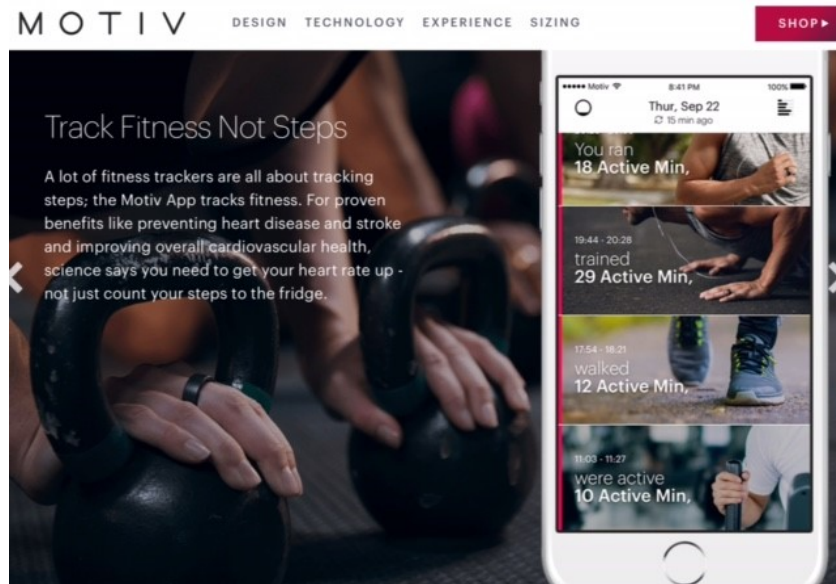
MOTIV

DESIGN TECHNOLOGY EXPERIENCE SIZING

SHOP ▸

Track Fitness Not Steps

A lot of fitness trackers are all about tracking steps; the Motiv App tracks fitness. For proven benefits like preventing heart disease and stroke and improving overall cardiovascular health, science says you need to get your heart rate up - not just count your steps to the fridge.

●●●●● Motiv 8:41 PM 100%

Thur, Sep 22
15 min ago

You ran
18 Active Min,

19:44 - 20:28
trained
29 Active Min,

17:54 - 18:21
walked
12 Active Min,

11:03 - 11:27
were active
10 Active Min,